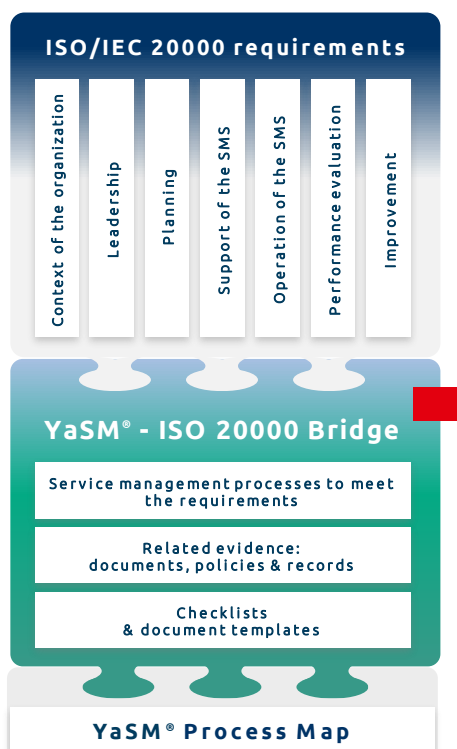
ISO/IEC 20000 requirements

Context of the organization

Leadership

Planning

Support of the SMS

Operation of the SMS

Performance evaluation

Improvement

YaSM® - ISO 20000 Bridge

Service management processes to meet the requirements

Related evidence: documents, policies & records

Checklists & document templates

YaSM® Process Map